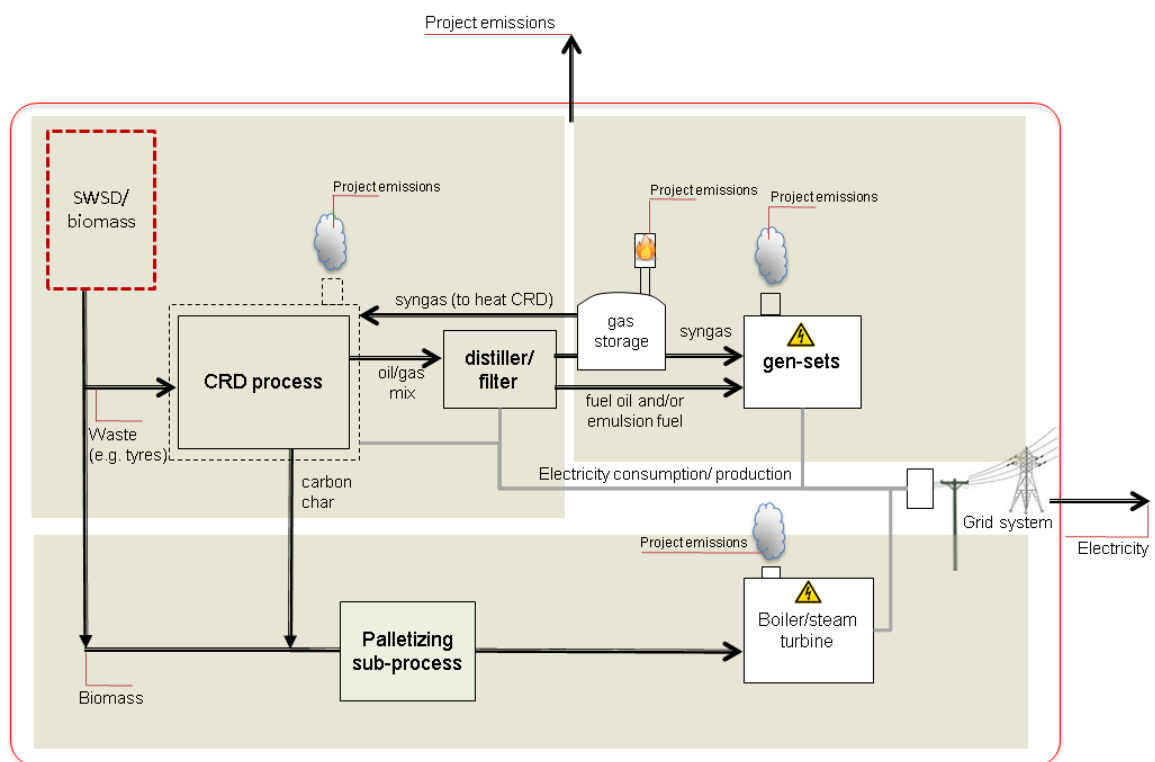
Project emissions

SWSD/ biomass

Project emissions

Project emissions

Project emissions

syngas (to heat CRD)

gas storage

syngas

CRD process

oil/gas mix

distiller/ filter

gen-sets

fuel oil and/or emulsion fuel

Waste (e.g. tyres)

carbon char

Electricity consumption/ production

Grid system

Electricity

Project emissions

Palletizing sub-process

Boiler/steam turbine

Biomass